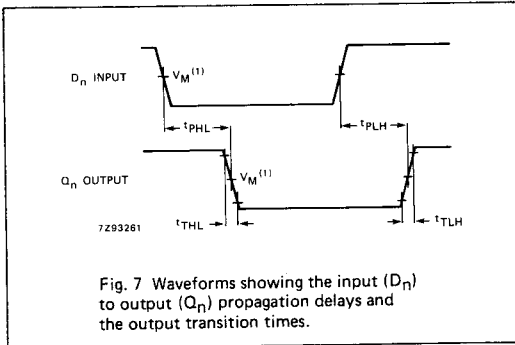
$D_n$ INPUT

$V_M^{(1)}$

$t_{PHL}$

$t_{PLH}$

$Q_n$ OUTPUT

$V_M^{(1)}$

7Z93261

$t_{THL}$

$t_{TLH}$

Fig. 7 Waveforms showing the input ($D_n$) to output ($Q_n$) propagation delays and the output transition times.